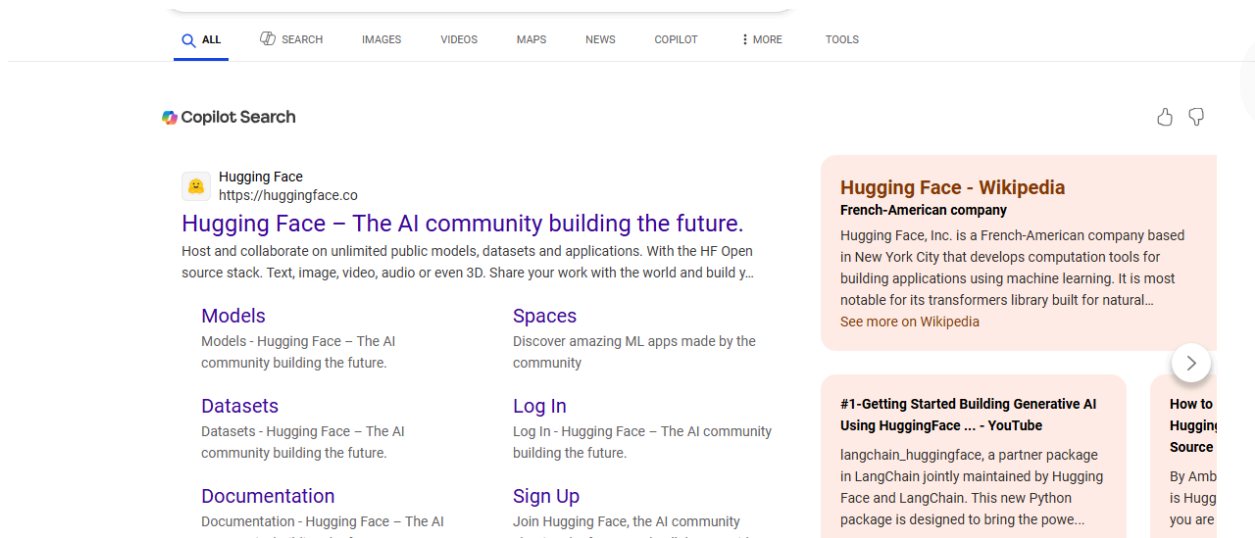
ALL SEARCH IMAGES VIDEOS MAPS NEWS COPILOT MORE TOOLS

Copilot Search

Hugging Face
https://huggingface.co

Hugging Face – The AI community building the future.

Host and collaborate on unlimited public models, datasets and applications. With the HF Open source stack. Text, image, video, audio or even 3D. Share your work with the world and build y…

Models
Models - Hugging Face – The AI community building the future.

Spaces
Discover amazing ML apps made by the community

Datasets
Datasets - Hugging Face – The AI community building the future.

Log In
Log In - Hugging Face – The AI community building the future.

Documentation
Documentation - Hugging Face – The AI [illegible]

Sign Up
Join Hugging Face, the AI community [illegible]

Hugging Face - Wikipedia
French-American company
Hugging Face, Inc. is a French-American company based in New York City that develops computation tools for building applications using machine learning. It is most notable for its transformers library built for natural…
See more on Wikipedia

#1-Getting Started Building Generative AI Using HuggingFace ... - YouTube
langchain_huggingface, a partner package in LangChain jointly maintained by Hugging Face and LangChain. This new Python package is designed to bring the powe…

How to
Huggin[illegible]
Source
By Amb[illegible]
is Hugg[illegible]
you are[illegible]